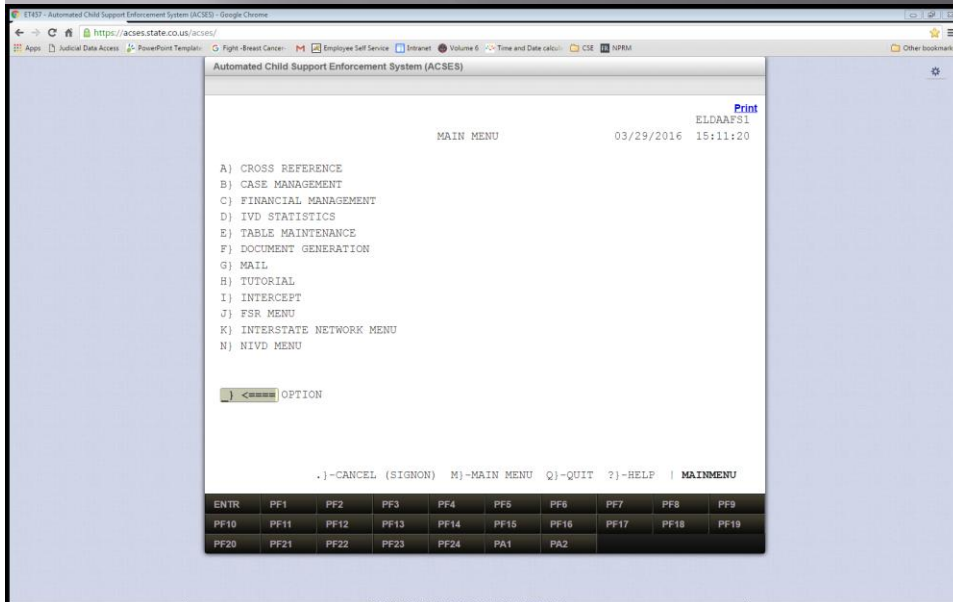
ET457 - Automated Child Support Enforcement System (ACSES) - Google Chrome

https://acses.state.co.us/acses/

Apps Judicial Data Access PowerPoint Template Fight -Breast Cancer Employee Self Service Intranet Volume 6 Time and Date calcul CSE NPRM Other bookmarks

Automated Child Support Enforcement System (ACSES)

Print
ELDAAFS1
MAIN MENU 03/29/2016 15:11:20

A} CROSS REFERENCE
B} CASE MANAGEMENT
C} FINANCIAL MANAGEMENT
D} IVD STATISTICS
E} TABLE MAINTENANCE
F} DOCUMENT GENERATION
G} MAIL
H} TUTORIAL
I} INTERCEPT
J} FSR MENU
K} INTERSTATE NETWORK MENU
N} NIVD MENU

_} <==== OPTION

.}-CANCEL (SIGNON) M}-MAIN MENU Q}-QUIT ?}-HELP ! MAINMENU

| ENTR | PF1 | PF2 | PF3 | PF4 | PF5 | PF6 | PF7 | PF8 | PF9 |
|---|---|---|---|---|---|---|---|---|---|
| PF10 | PF11 | PF12 | PF13 | PF14 | PF15 | PF16 | PF17 | PF18 | PF19 |
| PF20 | PF21 | PF22 | PF23 | PF24 | PA1 | PA2 | | | |